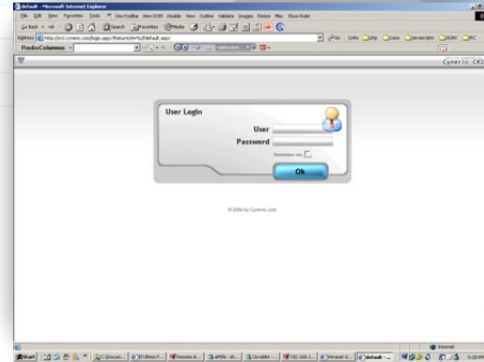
default - Microsoft Internet Explorer

File Edit View Favorites Tools Dev Toolbar View DOM Disable View Outline Validate Images Resize Misc Show Ruler

Back Search Favorites Media

Address http://cc1.cymeric.com/login.aspx?ReturnUrl=%2fdefault.aspx

Go Links

FlashColumns

Cymeric CRS

User Login

User

Password

Remember me

Ok

© 2006 by Cymeric.com

Internet

Start default